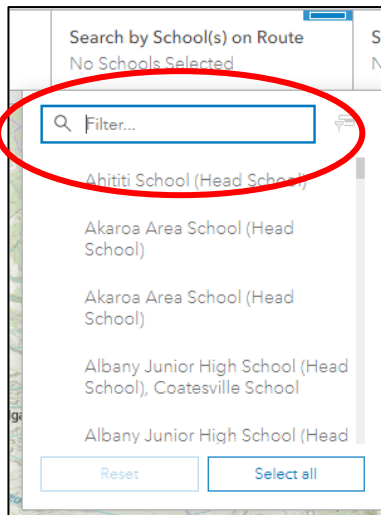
Search by School(s) on Route
No Schools Selected

S
N

Filter...

Ahititi School (Head School)

Akaroa Area School (Head School)

Akaroa Area School (Head School)

Albany Junior High School (Head School), Coatesville School

Albany Junior High School (Head

Reset

Select all